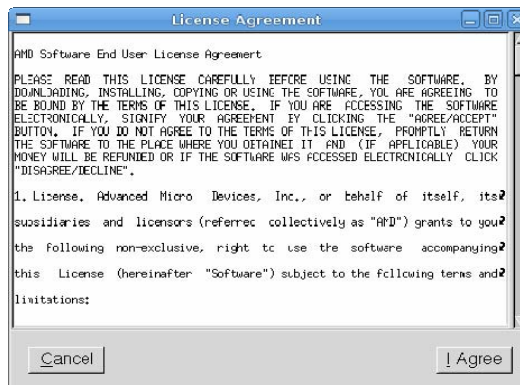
License Agreement

AMD Software End User License Agreemert

PLEASE READ THIS LICENSE CAREFULLY EEFCRE USING THE SOFTWARE. BY DOWNLOADING, INSTALLING, COPYING OR USING THE SOFTWARE, YOU ARE AGREEING TO BE BOUND BY THE TERMS OF THIS LICENSE. IF YOU ARE ACCESSING THE SOFTWARE ELECTRONICALLY, SIGNIFY YOUR AGREEMENT BY CLICKING THE "AGREE/ACCEPT" BUTTON. IF YOU DO NOT AGREE TO THE TERMS OF THIS LICENSE, PROMPTLY RETURN THE SOFTWARE TO THE PLACE WHERE YOU OBTAINEI IT AND (IF APPLICABLE) YOUR MONEY WILL BE REFUNDED OR IF THE SOFTWARE WAS ACCESSED ELECTRONICALLY CLICK "DISAGREE/DECLINE".

1. License. Advanced Micro Devices, Inc., or behalf of itself, its subsidiaries and licensors (referrec collectively as "AMD") grants to you the following non-exclusive, right tc use the software accompanying this License (hereinafter "Software") subject to the fcllcwing terms and limitations:

Cancel

I Agree